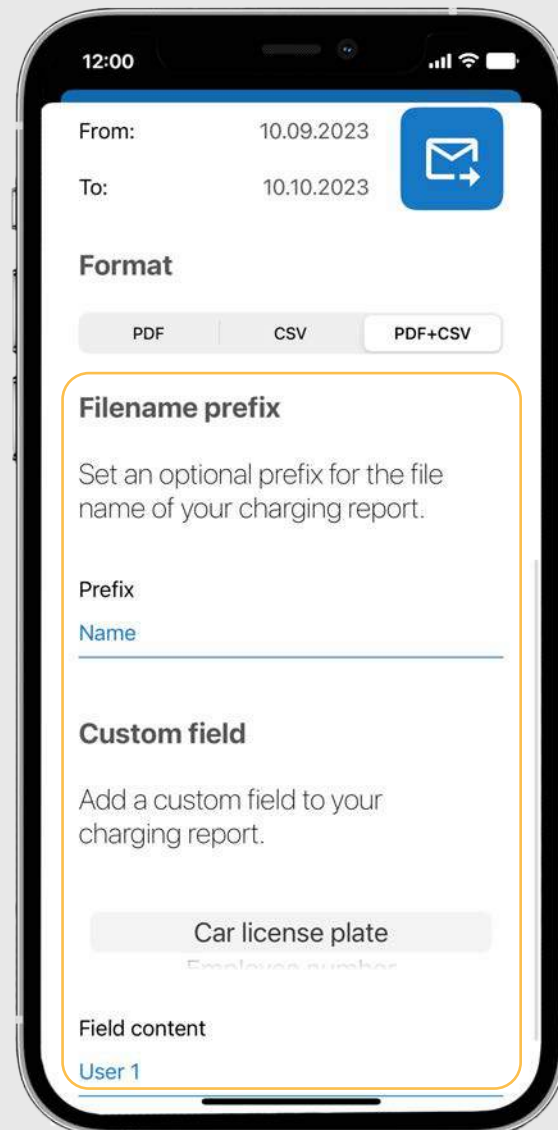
12:00

From: 10.09.2023

To: 10.10.2023

Format

PDF CSV PDF+CSV

Filename prefix

Set an optional prefix for the file name of your charging report.

Prefix

Name

Custom field

Add a custom field to your charging report.

Car license plate

Employee number

Field content

User 1